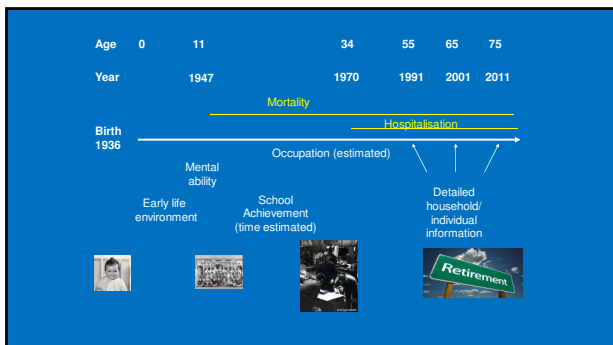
| Age | 0 | 11 | 34 | 55 | 65 | 75 |
|---|---|---|---|---|---|---|
| Year | | 1947 | 1970 | 1991 | 2001 | 2011 |

Mortality

Hospitalisation

Birth 1936

Occupation (estimated)

Mental ability

Early life environment

School Achievement (time estimated)

Detailed household/ individual information

Retirement